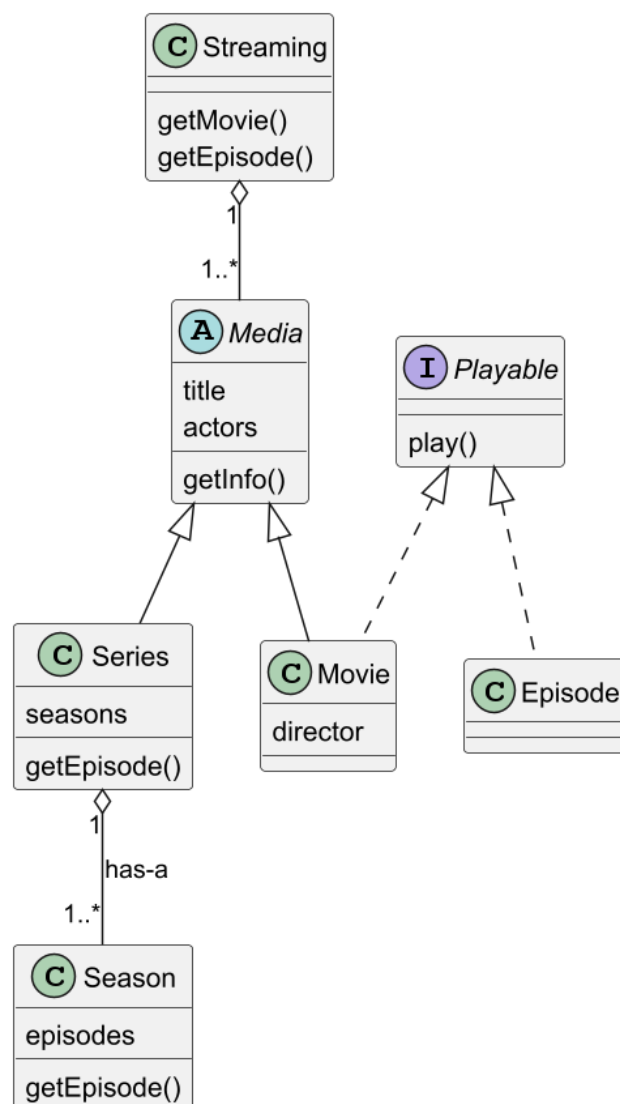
C Streaming
getMovie()
getEpisode()

1
1..*

A Media
title
actors
getInfo()

I Playable
play()

C Series
seasons
getEpisode()

C Movie
director

C Episode

1
has-a
1..*

C Season
episodes
getEpisode()